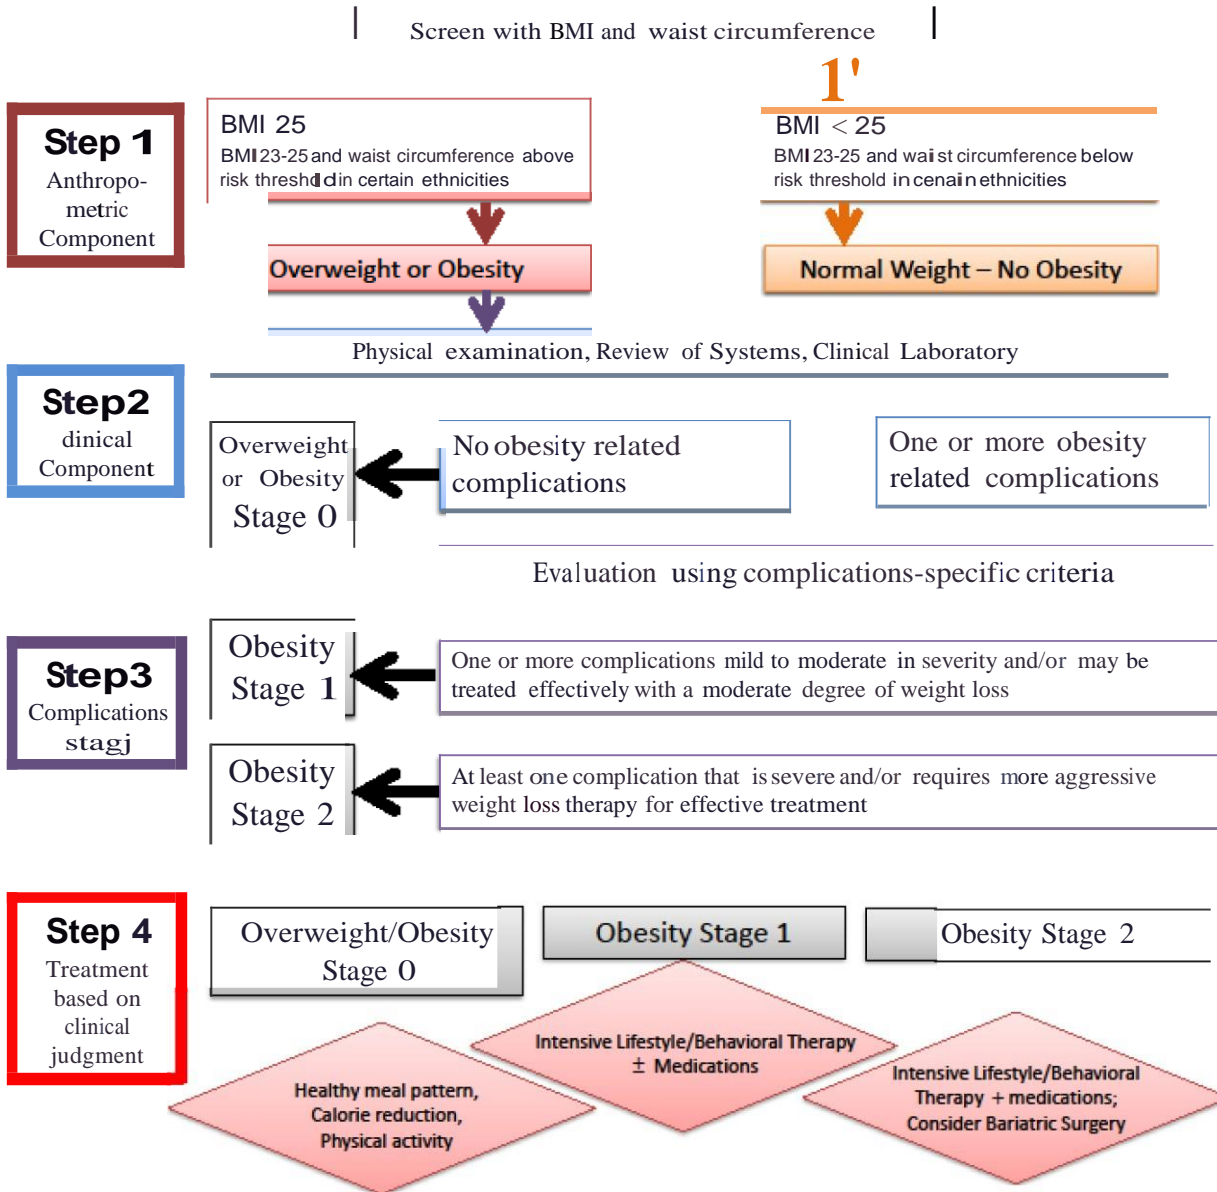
Screen with BMI and waist circumference

1'

Step 1
Anthropometric Component

BMI 25
BMI 23-25 and waist circumference above risk threshdldin certain ethnicities

BMI < 25
BMI 23-25 and waist circumference below risk threshold in cenain ethnicities

Overweight or Obesity

Normal Weight – No Obesity

Physical examination, Review of Systems, Clinical Laboratory

Step2
dinical Component

Overweight or Obesity Stage 0

No obesity related complications

One or more obesity related complications

Evaluation using complications-specific criteria

Step3
Complications stagj

Obesity Stage 1

One or more complications mild to moderate in severity and/or may be treated effectively with a moderate degree of weight loss

Obesity Stage 2

At least one complication that is severe and/or requires more aggressive weight loss therapy for effective treatment

Step 4
Treatment based on clinical judgment

Overweight/Obesity Stage 0

Obesity Stage 1

Obesity Stage 2

Intensive Lifestyle/Behavioral Therapy ± Medications

Healthy meal pattern, Calorie reduction, Physical activity

Intensive Lifestyle/Behavioral Therapy + medications; Consider Bariatric Surgery